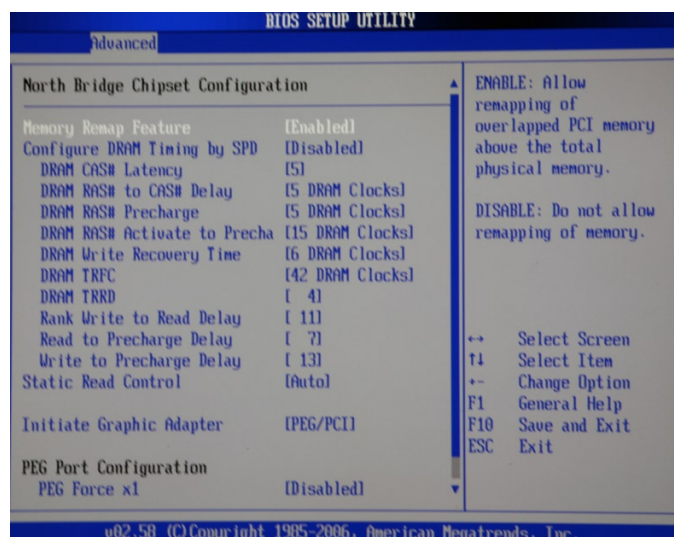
BIOS SETUP UTILITY

Advanced

North Bridge Chipset Configuration

| | |
|---|---|
| Memory Remap Feature | [Enabled] |
| Configure DRAM Timing by SPD | [Disabled] |
| DRAM CAS# Latency | [5] |
| DRAM RAS# to CAS# Delay | [5 DRAM Clocks] |
| DRAM RAS# Precharge | [5 DRAM Clocks] |
| DRAM RAS# Activate to Precha | [15 DRAM Clocks] |
| DRAM Write Recovery Time | [6 DRAM Clocks] |
| DRAM TRFC | [42 DRAM Clocks] |
| DRAM TRRD | [ 4] |
| Rank Write to Read Delay | [ 11] |
| Read to Precharge Delay | [ 7] |
| Write to Precharge Delay | [ 13] |
| Static Read Control | [Auto] |
| Initiate Graphic Adapter | [PEG/PCI] |

PEG Port Configuration

| | |
|---|---|
| PEG Force x1 | [Disabled] |

ENABLE: Allow remapping of overlapped PCI memory above the total physical memory.

DISABLE: Do not allow remapping of memory.

↔ Select Screen
↑↓ Select Item
+- Change Option
F1 General Help
F10 Save and Exit
ESC Exit

v02.58 (C)Copyright 1985-2006, American Megatrends, Inc.